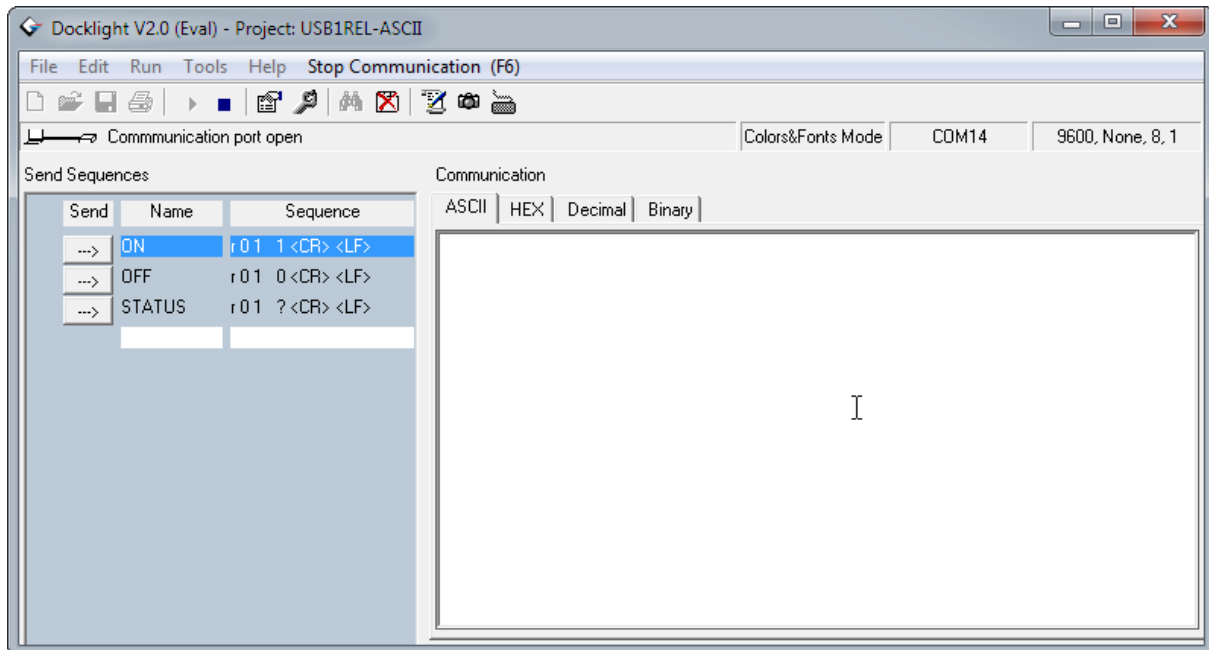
Docklight V2.0 (Eval) - Project: USB1REL-ASCII

File Edit Run Tools Help Stop Communication (F6)

Commmunication port open

Colors&Fonts Mode | COM14 | 9600, None, 8, 1

Send Sequences

| Send | Name | Sequence |
|---|---|---|
| ---> | ON | r 0 1 1 <CR> <LF> |
| ---> | OFF | r 0 1 0 <CR> <LF> |
| ---> | STATUS | r 0 1 ? <CR> <LF> |

Communication

ASCII HEX Decimal Binary